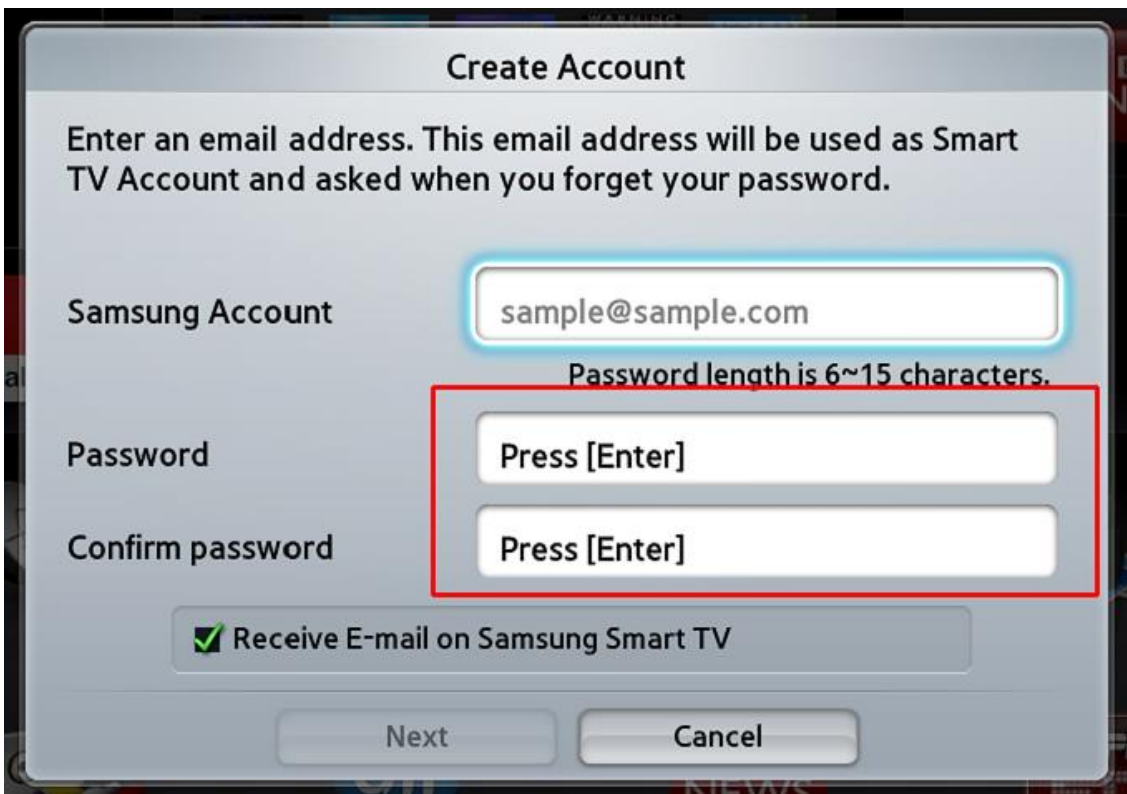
WARNING

Create Account

Enter an email address. This email address will be used as Smart TV Account and asked when you forget your password.

Samsung Account

sample@sample.com

Password length is 6~15 characters.

Password

Press [Enter]

Confirm password

Press [Enter]

Receive E-mail on Samsung Smart TV

Next

Cancel

NEWS